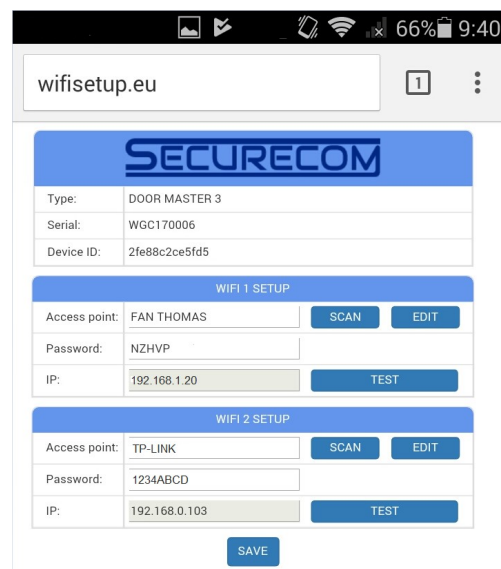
66% 9:40

wifisetup.eu

1

SECURECOM

| | |
|---|---|
| Type: | DOOR MASTER 3 |
| Serial: | WGC170006 |
| Device ID: | 2fe88c2ce5fd5 |

WIFI 1 SETUP

| | | | |
|---|---|---|---|
| Access point: | FAN THOMAS | SCAN | EDIT |
| Password: | NZHVP | | |
| IP: | 192.168.1.20 | TEST | |

WIFI 2 SETUP

| | | | |
|---|---|---|---|
| Access point: | TP-LINK | SCAN | EDIT |
| Password: | 1234ABCD | | |
| IP: | 192.168.0.103 | TEST | |

SAVE